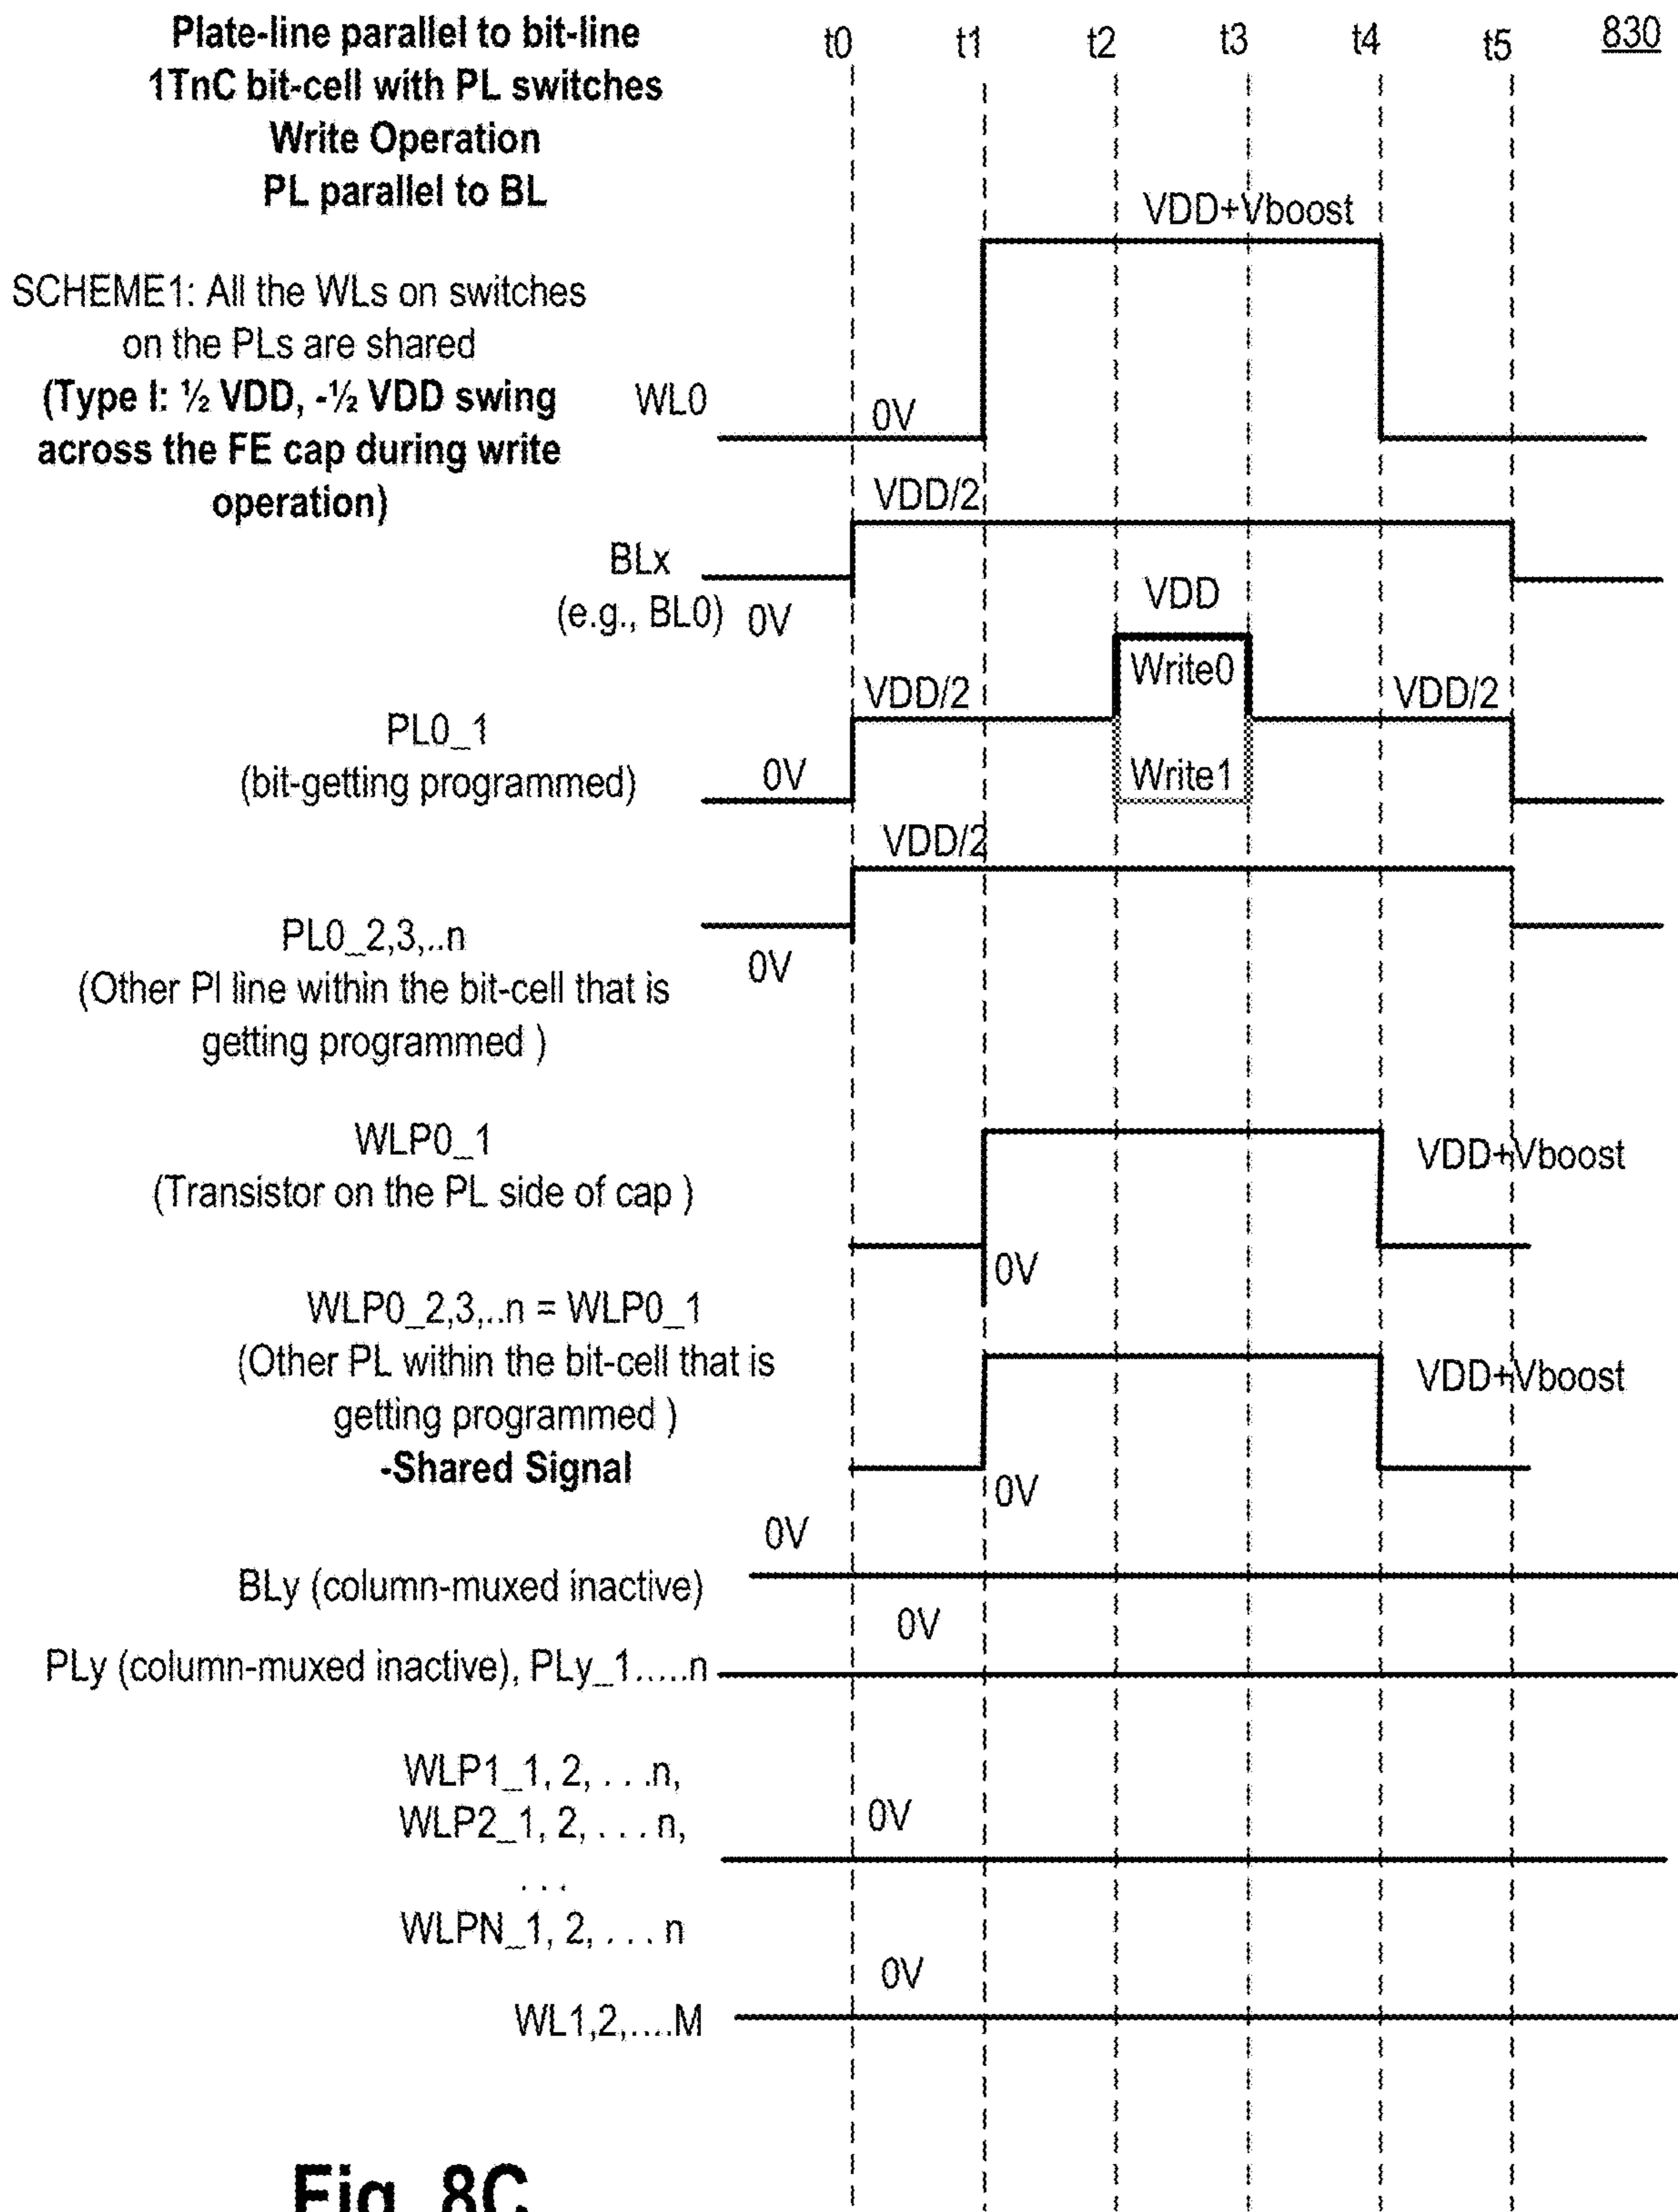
Plate-line parallel to bit-line
1TnC bit-cell with PL switches
Write Operation
PL parallel to BL

t0 t1 t2 t3 t4 t5 830

SCHEME1: All the WLs on switches on the PLs are shared
(Type I: ½ VDD, -½ VDD swing across the FE cap during write operation)

VDD+Vboost

WL0 0V

VDD/2

BLx
(e.g., BL0) 0V

VDD

Write0

VDD/2 VDD/2

PL0_1
(bit-getting programmed) 0V

Write1

VDD/2

PL0_2,3,..n
(Other Pl line within the bit-cell that is getting programmed ) 0V

WLP0_1
(Transistor on the PL side of cap ) VDD+Vboost

0V

WLP0_2,3,..n = WLP0_1
(Other PL within the bit-cell that is getting programmed )
-Shared Signal VDD+Vboost

0V

0V

BLy (column-muxed inactive)

0V

PLy (column-muxed inactive), PLy_1.....n

WLP1_1, 2, . . .n,
WLP2_1, 2, . . . n,
. . .
WLPN_1, 2, . . . n 0V

0V

WL1,2,....M

Fig. 8C